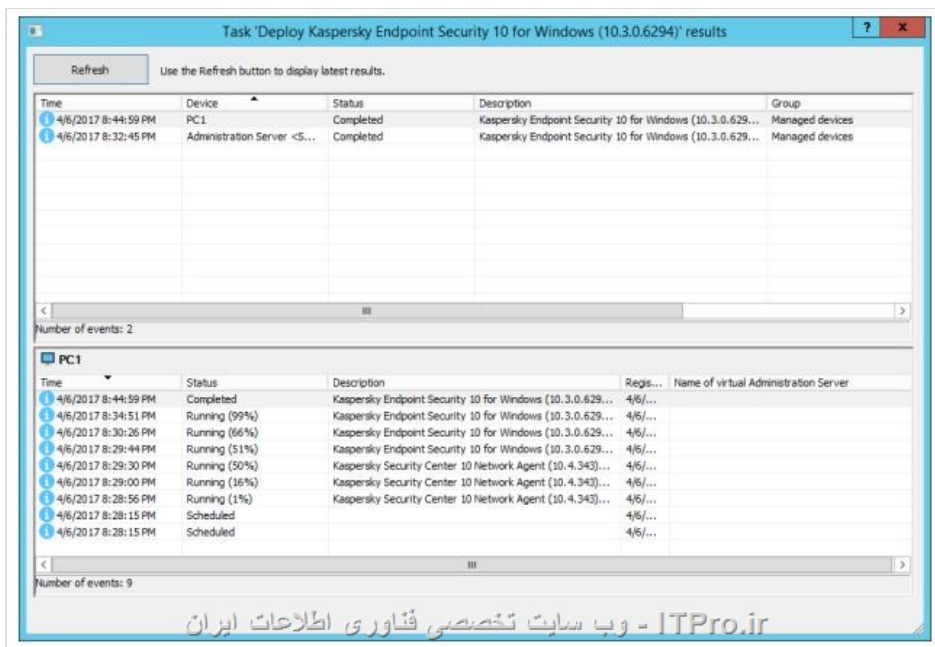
Task 'Deploy Kaspersky Endpoint Security 10 for Windows (10.3.0.6294)' results

?

x

Refresh

Use the Refresh button to display latest results.

| Time | Device | Status | Description | Group |
|---|---|---|---|---|
| 4/6/2017 8:44:59 PM | PC1 | Completed | Kaspersky Endpoint Security 10 for Windows (10.3.0.629... | Managed devices |
| 4/6/2017 8:32:45 PM | Administration Server <S... | Completed | Kaspersky Endpoint Security 10 for Windows (10.3.0.629... | Managed devices |

Number of events: 2

PC1

| Time | Status | Description | Regis... | Name of virtual Administration Server |
|---|---|---|---|---|
| 4/6/2017 8:44:59 PM | Completed | Kaspersky Endpoint Security 10 for Windows (10.3.0.629... | 4/6/... | |
| 4/6/2017 8:34:51 PM | Running (99%) | Kaspersky Endpoint Security 10 for Windows (10.3.0.629... | 4/6/... | |
| 4/6/2017 8:30:26 PM | Running (66%) | Kaspersky Endpoint Security 10 for Windows (10.3.0.629... | 4/6/... | |
| 4/6/2017 8:29:44 PM | Running (51%) | Kaspersky Endpoint Security 10 for Windows (10.3.0.629... | 4/6/... | |
| 4/6/2017 8:29:30 PM | Running (50%) | Kaspersky Security Center 10 Network Agent (10.4.343)... | 4/6/... | |
| 4/6/2017 8:29:00 PM | Running (16%) | Kaspersky Security Center 10 Network Agent (10.4.343)... | 4/6/... | |
| 4/6/2017 8:28:56 PM | Running (1%) | Kaspersky Security Center 10 Network Agent (10.4.343)... | 4/6/... | |
| 4/6/2017 8:28:15 PM | Scheduled | | 4/6/... | |
| 4/6/2017 8:28:15 PM | Scheduled | | 4/6/... | |

Number of events: 9

ITPro.ir - وب سایت تخصصی فناوری اطلاعات ایران